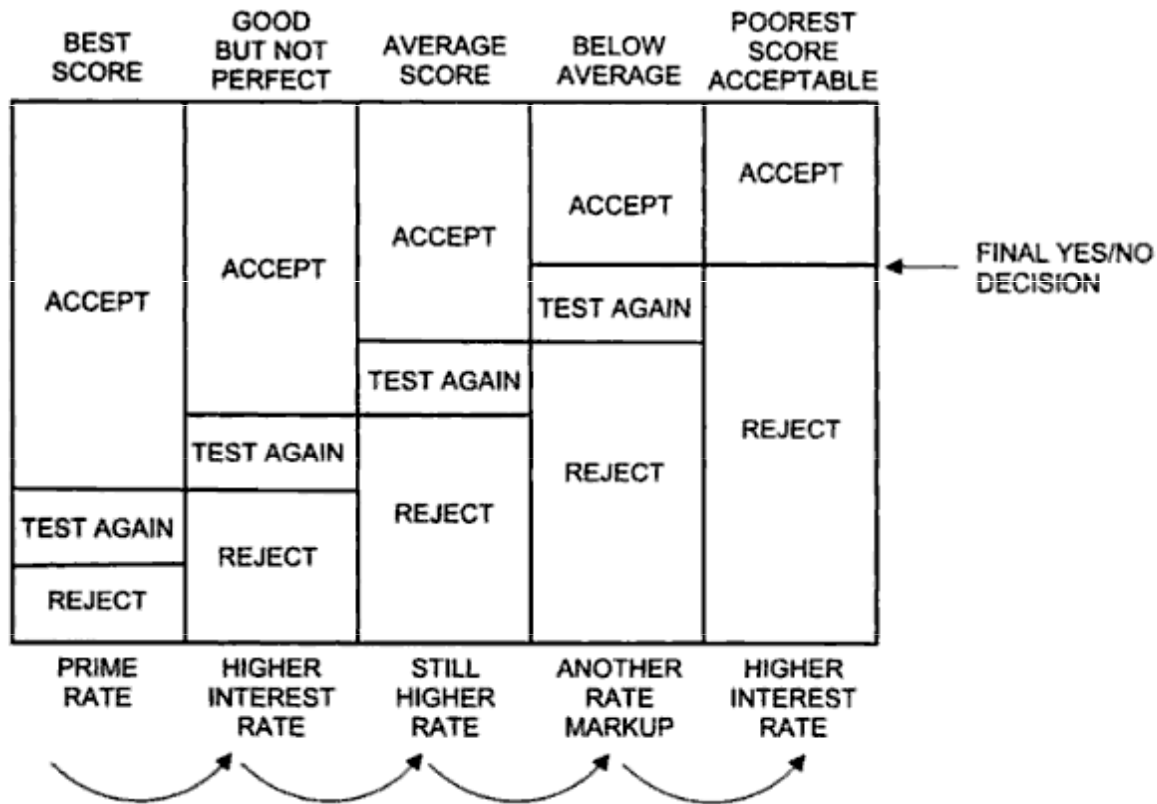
| BEST SCORE | GOOD BUT NOT PERFECT | AVERAGE SCORE | BELOW AVERAGE | POOREST SCORE ACCEPTABLE |
|---|---|---|---|---|
| ACCEPT | ACCEPT | ACCEPT | ACCEPT | ACCEPT |
| TEST AGAIN | TEST AGAIN | TEST AGAIN | TEST AGAIN | |
| REJECT | REJECT | REJECT | REJECT | REJECT |
| PRIME RATE | HIGHER INTEREST RATE | STILL HIGHER RATE | ANOTHER RATE MARKUP | HIGHER INTEREST RATE |

FINAL YES/NO DECISION